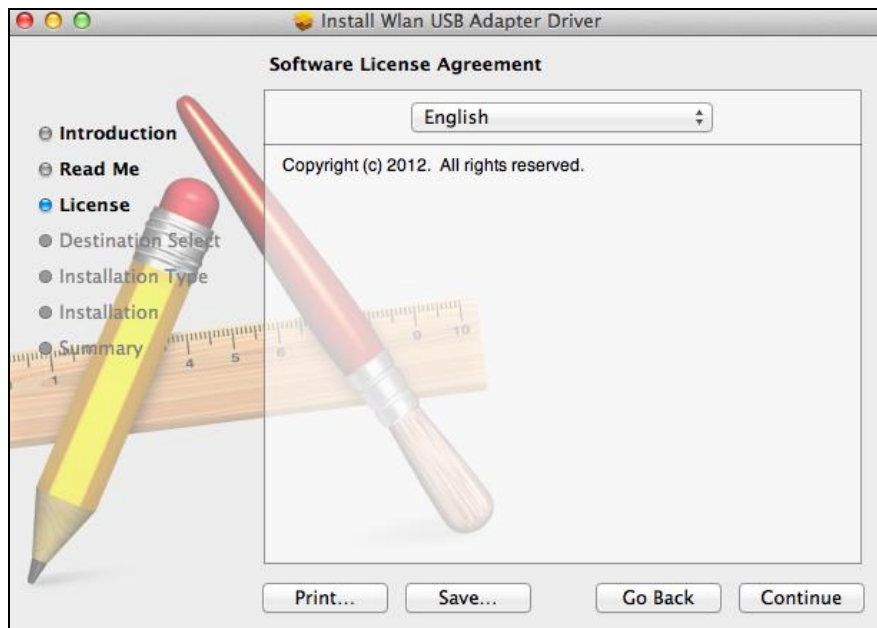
Install Wlan USB Adapter Driver

Software License Agreement

Introduction
Read Me
License
Destination Select
Installation Type
Installation
Summary

English

Copyright (c) 2012. All rights reserved.

Print...
Save...
Go Back
Continue